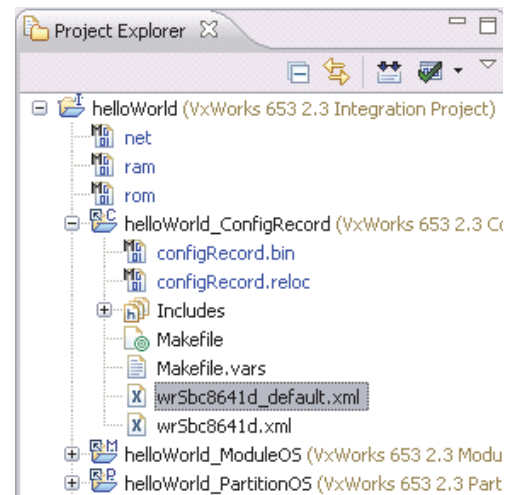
Project Explorer

helloWorld (VxWorks 653 2.3 Integration Project)
net
ram
rom
helloWorld_ConfigRecord (VxWorks 653 2.3 Co
configRecord.bin
configRecord.reloc
Includes
Makefile
Makefile.vars
wrSbc8641d_default.xml
wrSbc8641d.xml
helloWorld_ModuleOS (VxWorks 653 2.3 Modu
helloWorld_PartitionOS (VxWorks 653 2.3 Part